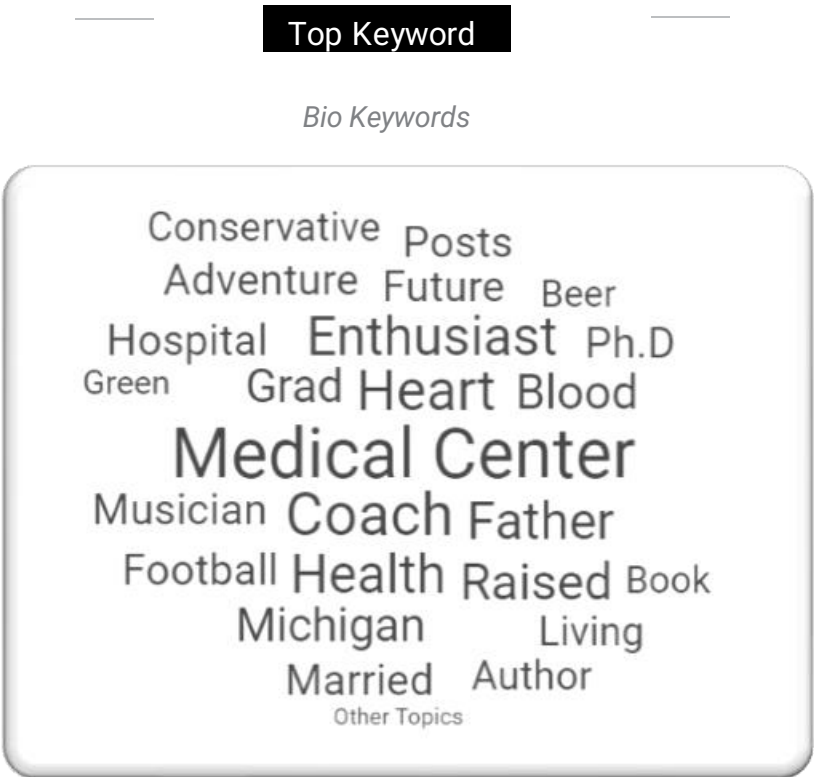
Top Keyword

Bio Keywords

Conservative Posts
Adventure Future Beer
Hospital Enthusiast Ph.D
Green Grad Heart Blood
Medical Center
Musician Coach Father
Football Health Raised Book
Michigan Living
Married Author
Other Topics